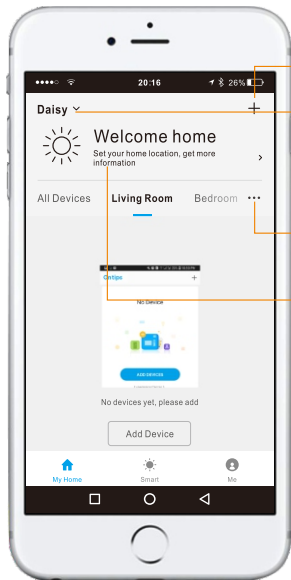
20:16

26%

Daisy

+

Welcome home

Set your home location, get more information

All Devices

Living Room

Bedroom

...

No Device

ADD DEVICES

No devices yet, please add

Add Device

My Home

Smart

Me